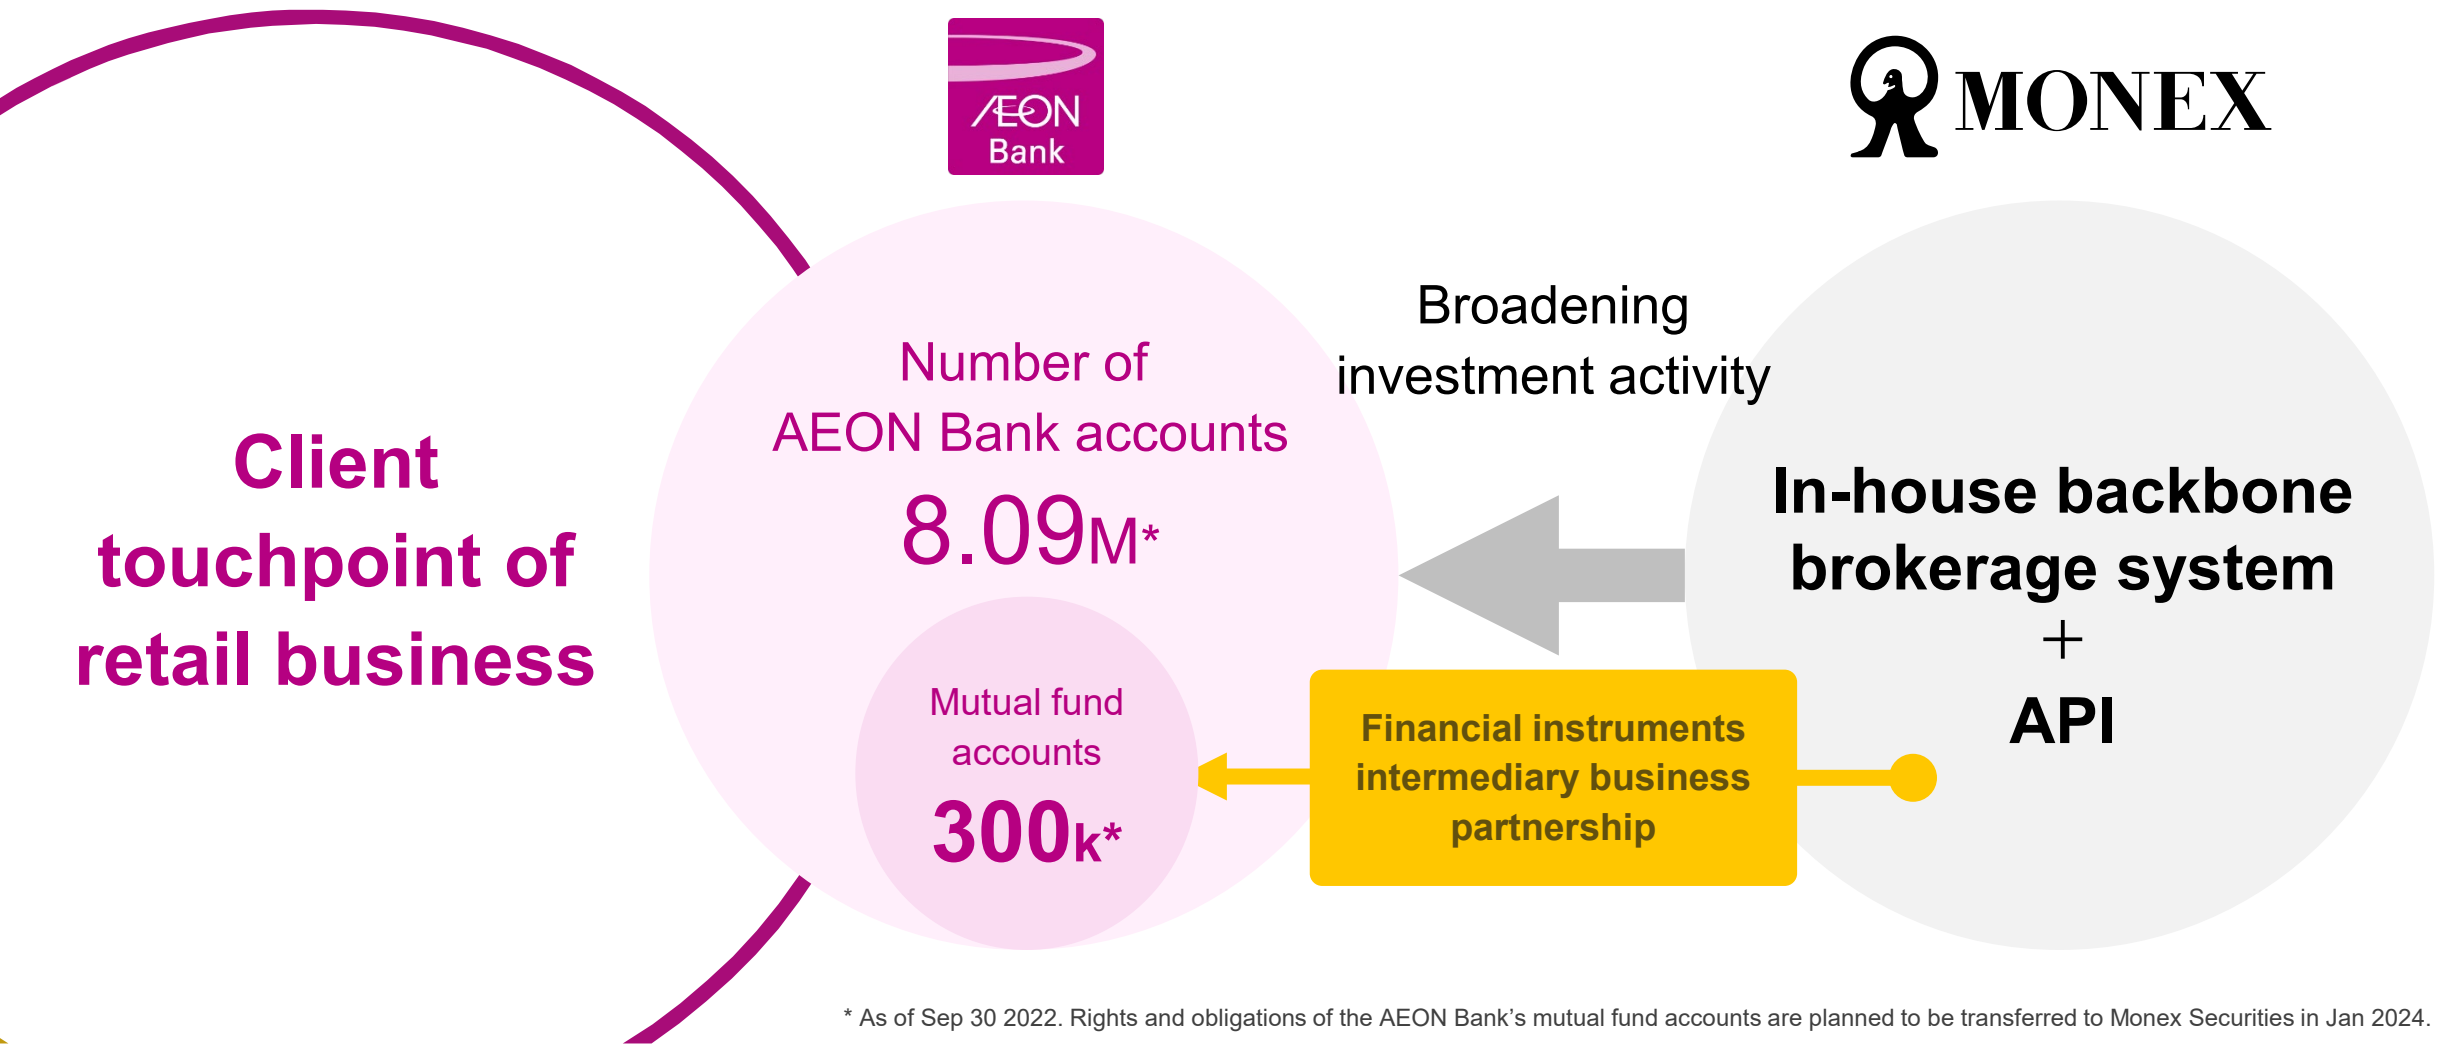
ÆON Bank

MONEX

Client touchpoint of retail business

Number of AEON Bank accounts

8.09M*

Mutual fund accounts

300k*

Broadening investment activity

In-house backbone brokerage system
+
API

Financial instruments intermediary business partnership

* As of Sep 30 2022. Rights and obligations of the AEON Bank's mutual fund accounts are planned to be transferred to Monex Securities in Jan 2024.